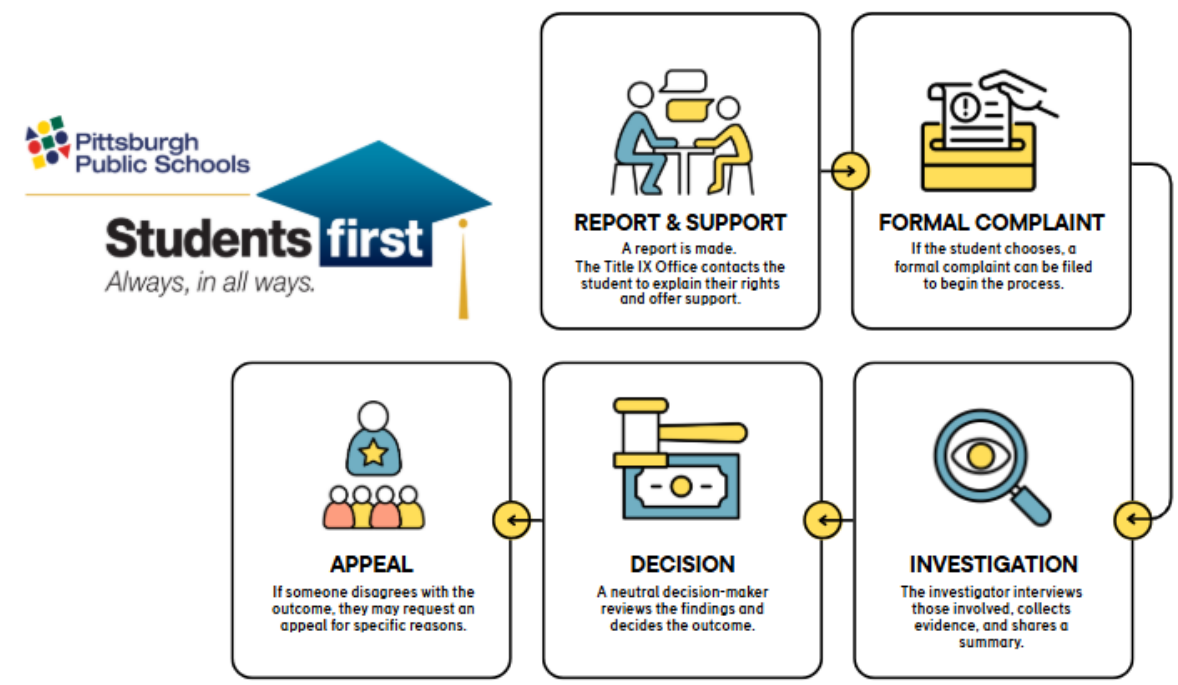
Pittsburgh Public Schools

Students first
Always, in all ways.

REPORT & SUPPORT
A report is made. The Title IX Office contacts the student to explain their rights and offer support.

FORMAL COMPLAINT
If the student chooses, a formal complaint can be filed to begin the process.

INVESTIGATION
The investigator interviews those involved, collects evidence, and shares a summary.

DECISION
A neutral decision-maker reviews the findings and decides the outcome.

APPEAL
If someone disagrees with the outcome, they may request an appeal for specific reasons.